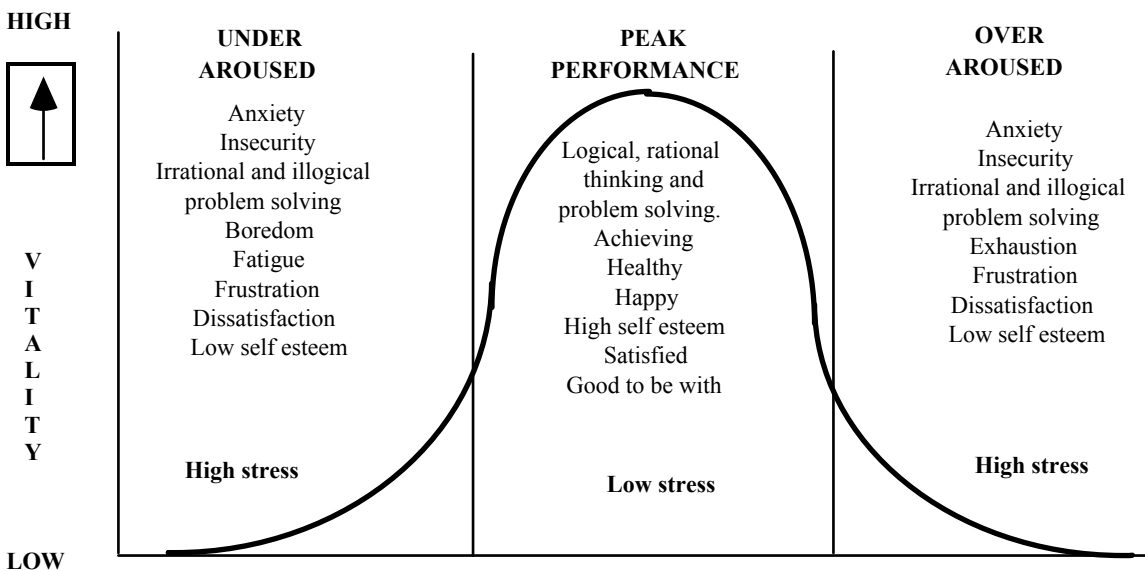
HIGH

V
I
T
A
L
I
T
Y

LOW

UNDER AROUSED

Anxiety
Insecurity
Irrational and illogical problem solving
Boredom
Fatigue
Frustration
Dissatisfaction
Low self esteem

High stress

PEAK PERFORMANCE

Logical, rational thinking and problem solving.
Achieving
Healthy
Happy
High self esteem
Satisfied
Good to be with

Low stress

OVER AROUSED

Anxiety
Insecurity
Irrational and illogical problem solving
Exhaustion
Frustration
Dissatisfaction
Low self esteem

High stress